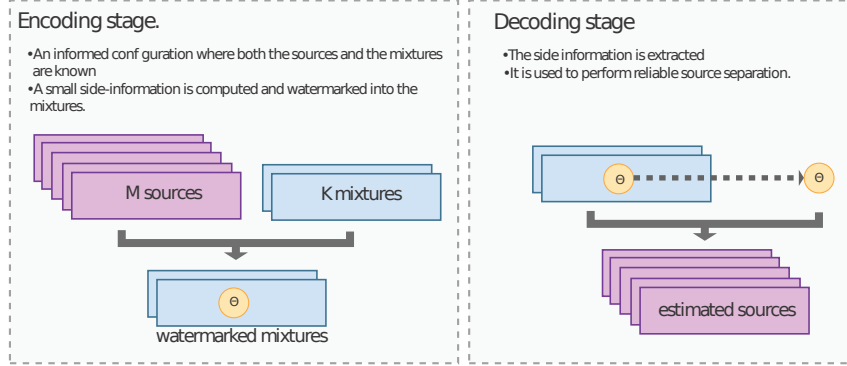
Encoding stage.

•An informed conf guration where both the sources and the mixtures are known
•A small side-information is computed and watermarked into the mixtures.

M sources

K mixtures

$\Theta$

watermarked mixtures

Decoding stage

•The side information is extracted
•It is used to perform reliable source separation.

$\Theta$

$\Theta$

estimated sources